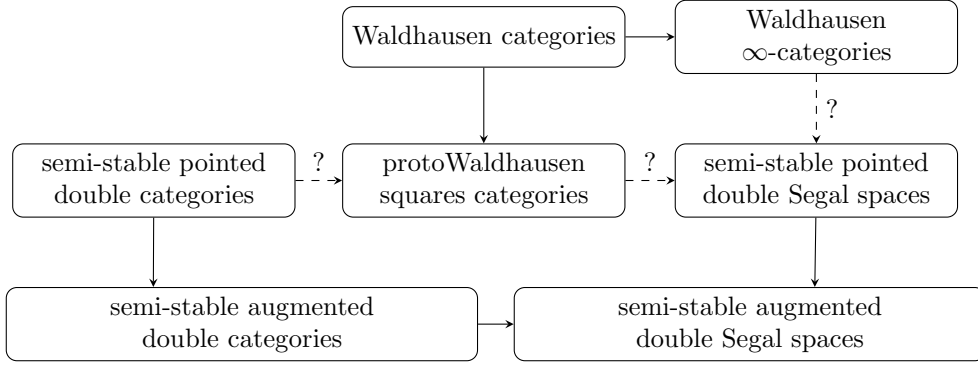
Waldhausen categories

Waldhausen $\infty$-categories

?

semi-stable pointed double categories

?

protoWaldhausen squares categories

?

semi-stable pointed double Segal spaces

semi-stable augmented double categories

semi-stable augmented double Segal spaces